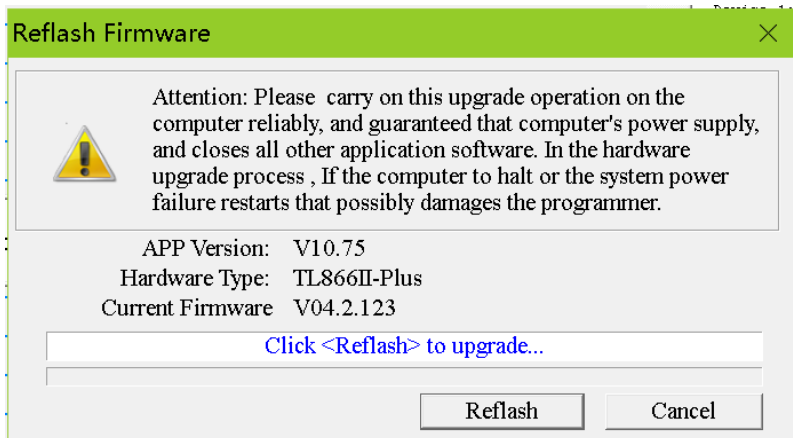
Reflash Firmware

Attention: Please carry on this upgrade operation on the computer reliably, and guaranteed that computer's power supply, and closes all other application software. In the hardware upgrade process , If the computer to halt or the system power failure restarts that possibly damages the programmer.

APP Version: V10.75
Hardware Type: TL866II-Plus
Current Firmware V04.2.123

Click <Reflash> to upgrade...

Reflash
Cancel